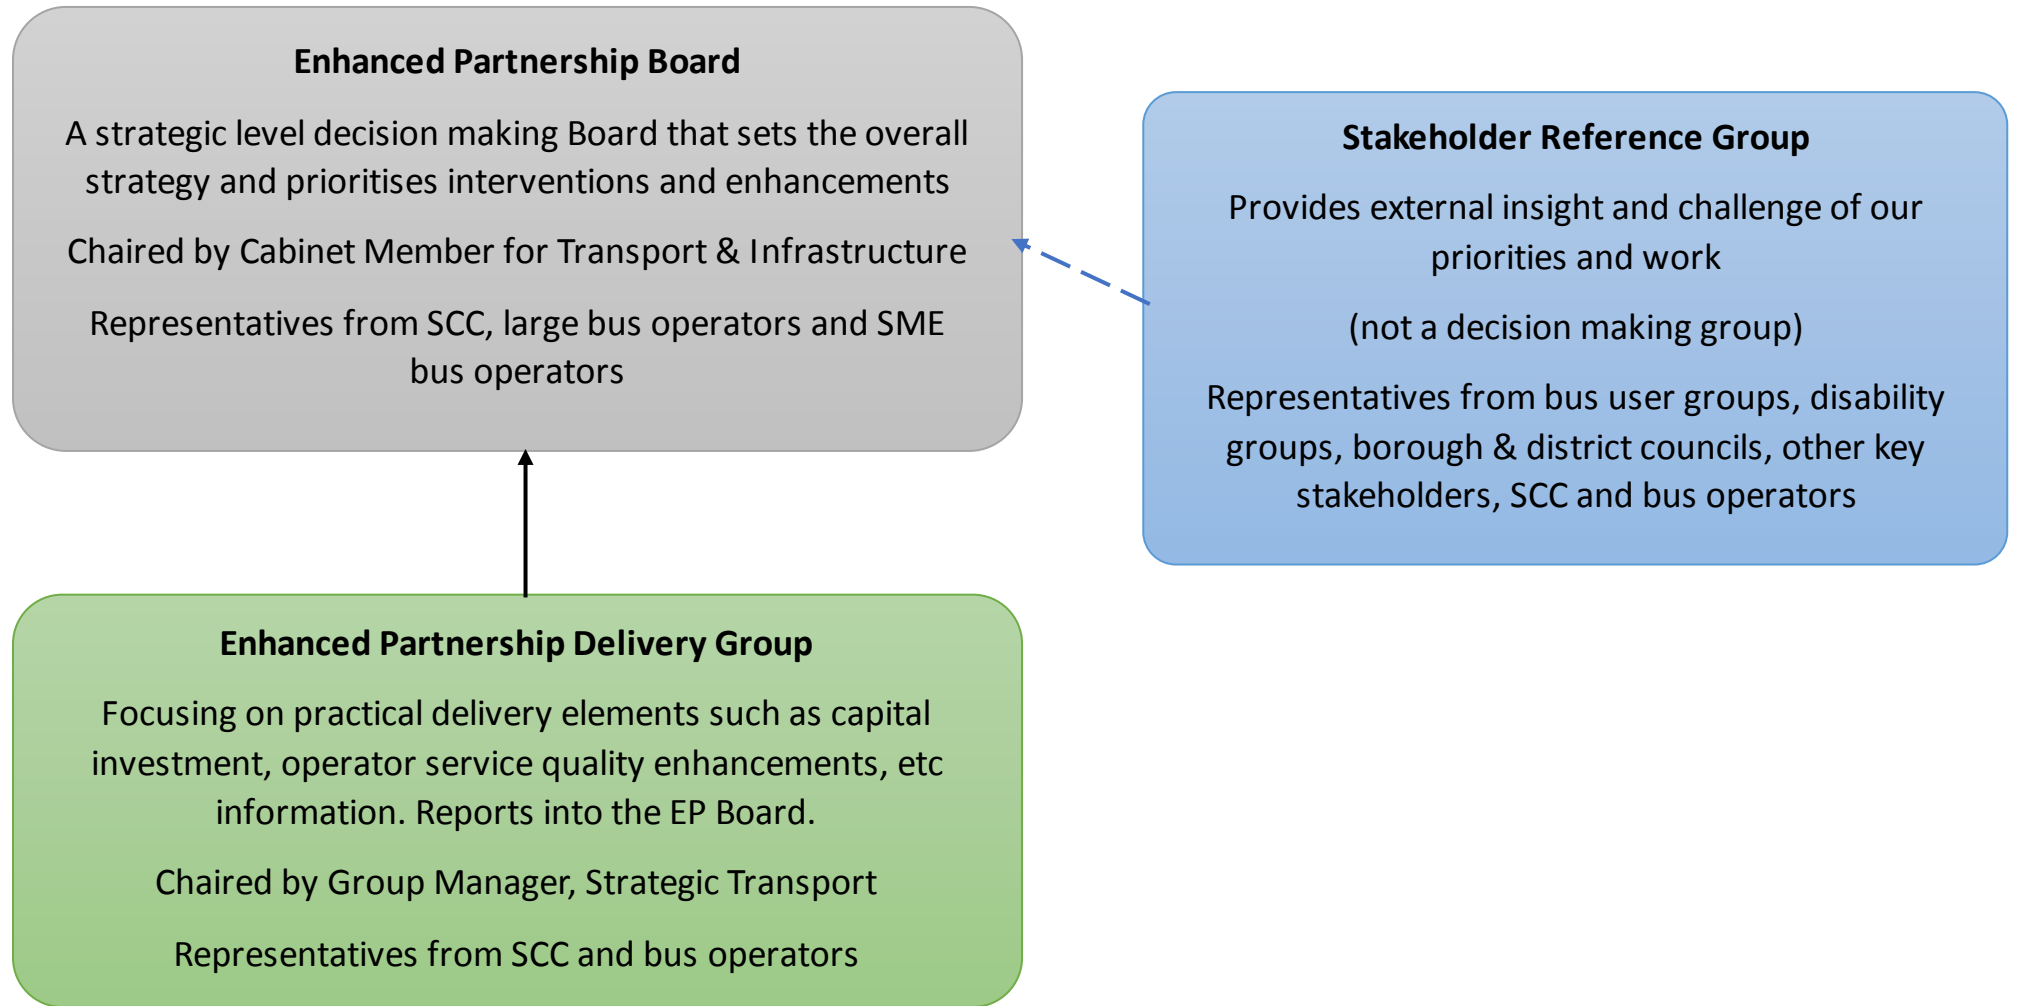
Enhanced Partnership Board

A strategic level decision making Board that sets the overall strategy and prioritises interventions and enhancements

Chaired by Cabinet Member for Transport & Infrastructure

Representatives from SCC, large bus operators and SME bus operators

Stakeholder Reference Group

Provides external insight and challenge of our priorities and work

(not a decision making group)

Representatives from bus user groups, disability groups, borough & district councils, other key stakeholders, SCC and bus operators

Enhanced Partnership Delivery Group

Focusing on practical delivery elements such as capital investment, operator service quality enhancements, etc information. Reports into the EP Board.

Chaired by Group Manager, Strategic Transport

Representatives from SCC and bus operators